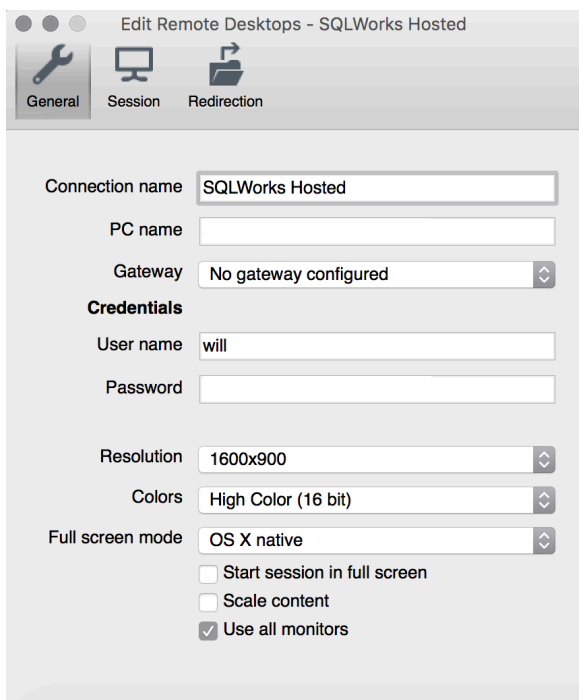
Edit Remote Desktops - SQLWorks Hosted

General Session Redirection

Connection name SQLWorks Hosted

PC name

Gateway No gateway configured

Credentials

User name will

Password

Resolution 1600x900

Colors High Color (16 bit)

Full screen mode OS X native

Start session in full screen

Scale content

Use all monitors